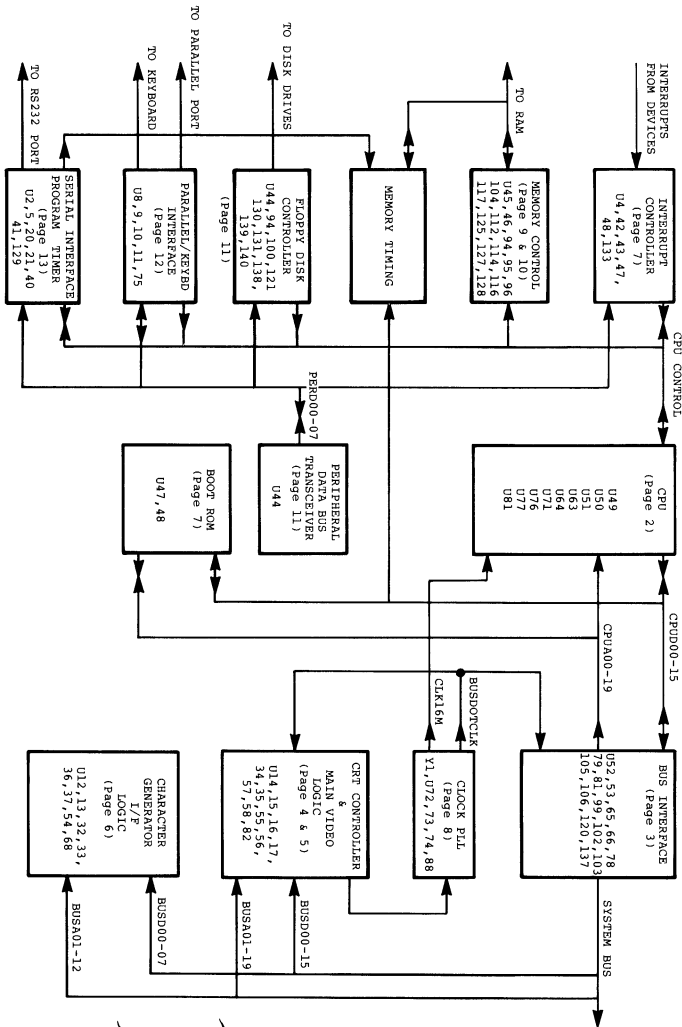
TO RS232 PORT

TO KEYBOARD

TO PARALLEL PORT

TO DISK DRIVES

TO RAM

INTERRUPTS FROM DEVICES

SERIAL INTERFACE PROGRAM TIMER (Page 13) U2,5,20,21,40 41,129

PARALLEL/KEYBD INTERFACE (Page 12) U8,9,10,11,75

FLOPPY DISK CONTROLLER U44,94,100,121 130,131,138, 139,140 (Page 11)

MEMORY TIMING

MEMORY CONTROL (Page 9 & 10) U45,46,94,95,96 104,112,114,116 117,125,127,128

INTERRUPT CONTROLLER (Page 7) U4,42,43,47, 48,133

CPU CONTROL

PERD00-07

PERIPHERAL DATA BUS TRANSCEIVER (Page 11) U44

BOOT ROM (Page 7) U47,48

CPU (Page 2) U49 U50 U51 U63 U64 U71 U76 U77 U81

CPUD00-15

CPUA00-19

CLK16M

BUSDOTCLK

BUS INTERFACE (Page 3) U52,53,65,66,78 79,81,99,102,103 105,106,120,137

SYSTEM BUS

CLOCK PLL (Page 8) Y1,U72,73,74,88

CRT CONTROLLER & MAIN VIDEO LOGIC (Page 4 & 5) U14,15,16,17, 34,35,55,56, 57,58,82

BUSD00-15

BUSA01-19

CHARACTER GENERATOR I/F LOGIC (Page 6) U12,13,32,33, 36,37,54,68

BUSD00-07

BUSA01-12